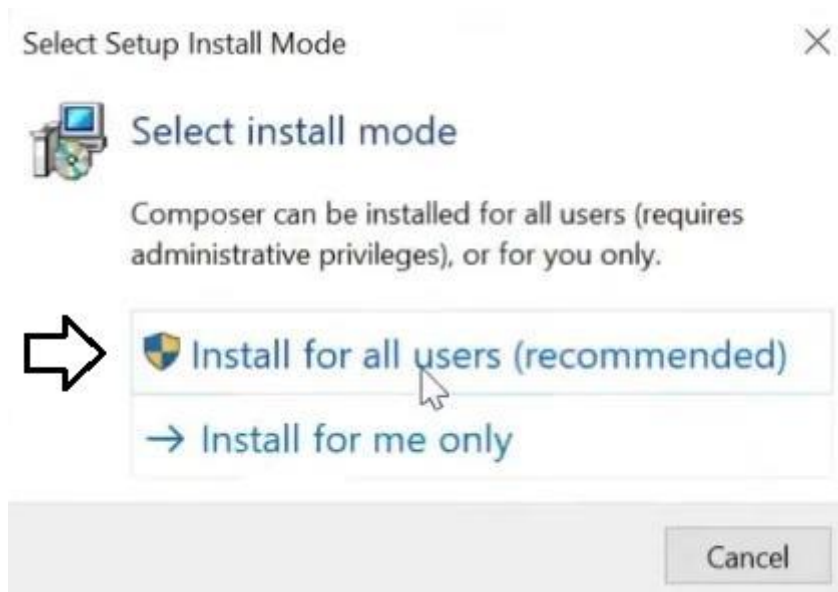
Select Setup Install Mode

×

Select install mode

Composer can be installed for all users (requires administrative privileges), or for you only.

Install for all users (recommended)

→ Install for me only

Cancel